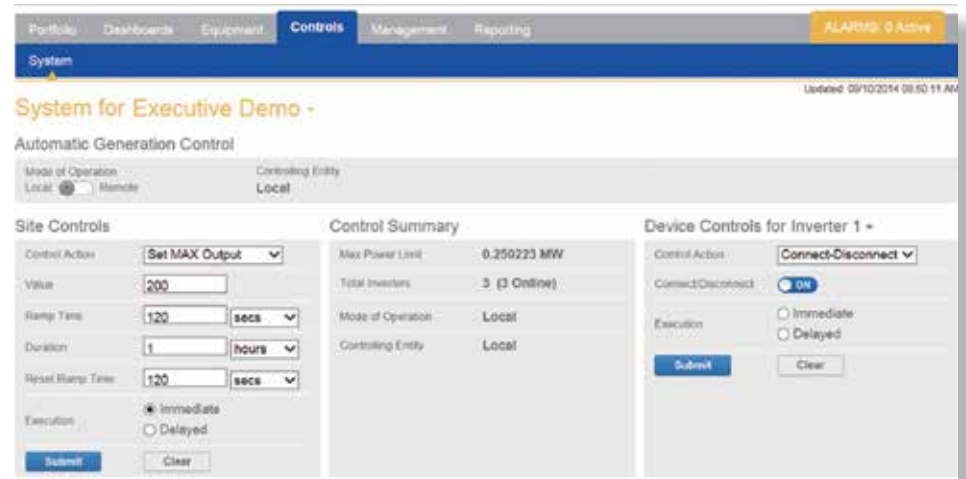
Portfolio Dashboards Equipment Controls Management Reporting ALARMS: 0 Active

System

Updated: 09/10/2014 09:50 11 AM

System for Executive Demo -

Automatic Generation Control

Mode of Operation
Local Remote

Controlling Entity
Local

Site Controls

| | |
|---|---|
| Control Action | Set MAX Output |
| Value | 200 |
| Ramp Time | 120 secs |
| Duration | 1 hours |
| Reset Ramp Time | 120 secs |
| Execution | Immediate / Delayed |

Submit Clear

Control Summary

| | |
|---|---|
| Max Power Limit | 0.250223 MW |
| Total Inverters | 3 (3 Online) |
| Mode of Operation | Local |
| Controlling Entity | Local |

Device Controls for Inverter 1 -

| | |
|---|---|
| Control Action | Connect-Disconnect |
| Connect/Disconnect | ON |
| Execution | Immediate / Delayed |

Submit Clear